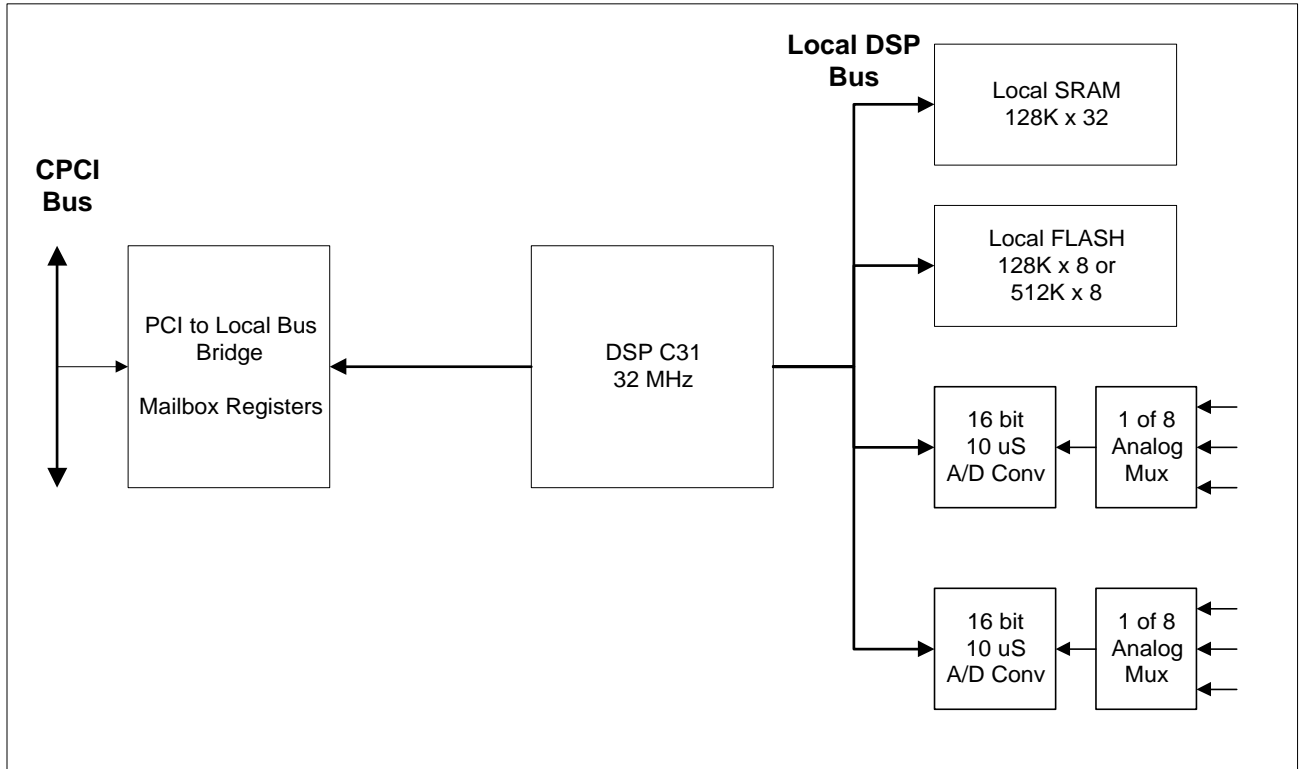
Local DSP Bus

Local SRAM
128K x 32

CPCI Bus

Local FLASH
128K x 8 or
512K x 8

PCI to Local Bus Bridge

Mailbox Registers

DSP C31
32 MHz

16 bit
10 uS
A/D Conv

1 of 8
Analog
Mux

16 bit
10 uS
A/D Conv

1 of 8
Analog
Mux